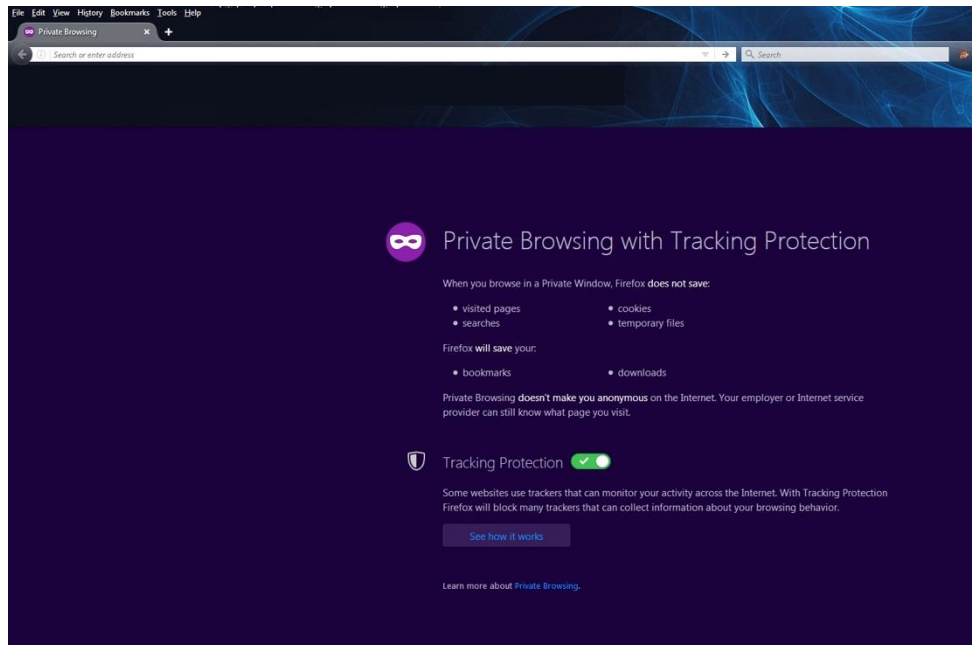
File Edit View History Bookmarks Tools Help

Private Browsing ×

Search or enter address

Search

Private Browsing with Tracking Protection

When you browse in a Private Window, Firefox does not save:

• visited pages
• searches
• cookies
• temporary files

Firefox will save your:

• bookmarks
• downloads

Private Browsing doesn't make you anonymous on the Internet. Your employer or Internet service provider can still know what page you visit.

Tracking Protection

Some websites use trackers that can monitor your activity across the Internet. With Tracking Protection Firefox will block many trackers that can collect information about your browsing behavior.

See how it works

Learn more about Private Browsing.